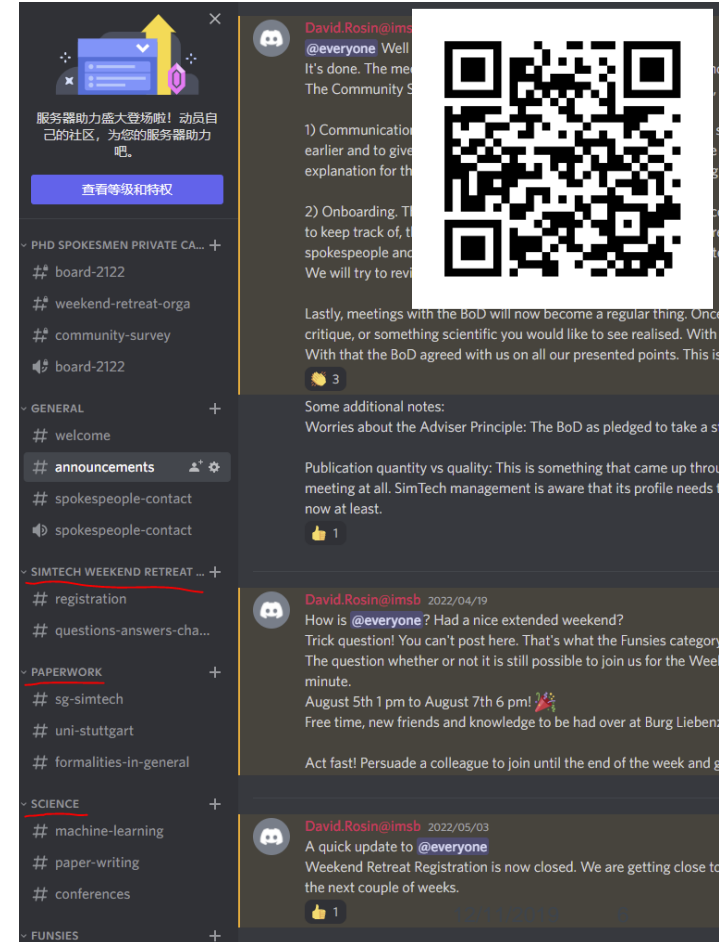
服务器助力盛大登场啦！动员自己的社区，为您的服务器助力吧。

查看等级和特权

PHD SPOKESMEN PRIVATE CA...
# board-2122
# weekend-retreat-orga
# community-survey
board-2122

GENERAL
# welcome
# announcements
# spokespeople-contact
spokespeople-contact

SIMTECH WEEKEND RETREAT ...
# registration
# questions-answers-cha...

PAPERWORK
# sg-simtech
# uni-stuttgart
# formalities-in-general

SCIENCE
# machine-learning
# paper-writing
# conferences

FUNSIES

David.Rosin@imsb
@everyone Well
It's done. The me
The Community S

1) Communication
earlier and to give
explanation for th

2) Onboarding. T
to keep track of, t
spokespeople and
We will try to revi

Lastly, meetings with the BoD will now become a regular thing. Once
critique, or something scientific you would like to see realised. With
With that the BoD agreed with us on all our presented points. This is
👏 3

Some additional notes:
Worries about the Adviser Principle: The BoD as pledged to take a s

Publication quantity vs quality: This is something that came up throu
meeting at all. SimTech management is aware that its profile needs
now at least.
👍 1

David.Rosin@imsb 2022/04/19
How is @everyone? Had a nice extended weekend?
Trick question! You can't post here. That's what the Funsies category
The question whether or not it is still possible to join us for the Week
minute.
August 5th 1 pm to August 7th 6 pm! 🎉
Free time, new friends and knowledge to be had over at Burg Liebenz

Act fast! Persuade a colleague to join until the end of the week and g

David.Rosin@imsb 2022/05/03
A quick update to @everyone
Weekend Retreat Registration is now closed. We are getting close to
the next couple of weeks.
👍 1